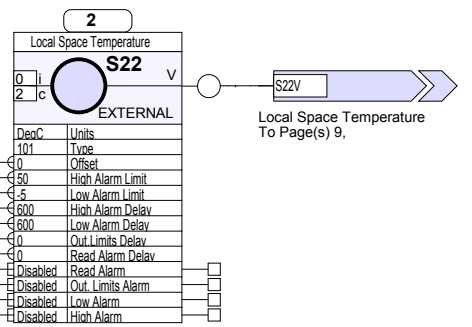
2

Local Space Temperature

0 i
2 c

S22

V

EXTERNAL

S22V

Local Space Temperature
To Page(s) 9,

| DegC | Units |
|---|---|
| 101 | Type |
| 0 | Offset |
| 50 | High Alarm Limit |
| -5 | Low Alarm Limit |
| 600 | High Alarm Delay |
| 600 | Low Alarm Delay |
| 0 | Out Limits Delay |
| 0 | Read Alarm Delay |
| Disabled | Read Alarm |
| Disabled | Out. Limits Alarm |
| Disabled | Low Alarm |
| Disabled | High Alarm |